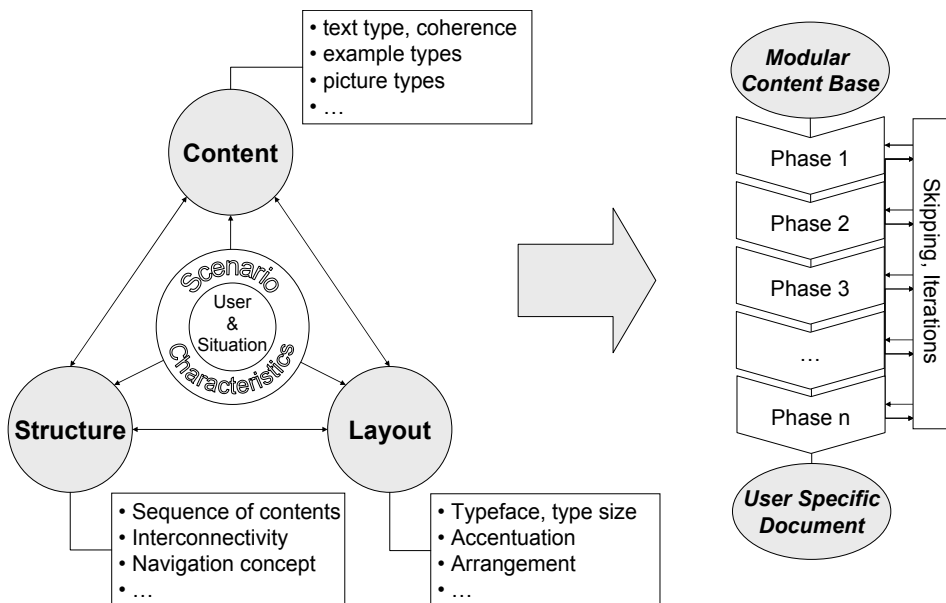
• text type, coherence
• example types
• picture types
• …

Content

Scenario
User
&
Situation
Characteristics

Structure

Layout

• Sequence of contents
• Interconnectivity
• Navigation concept
• …

• Typeface, type size
• Accentuation
• Arrangement
• …

Modular Content Base

Phase 1

Phase 2

Phase 3

…

Phase n

User Specific Document

Skipping, Iterations